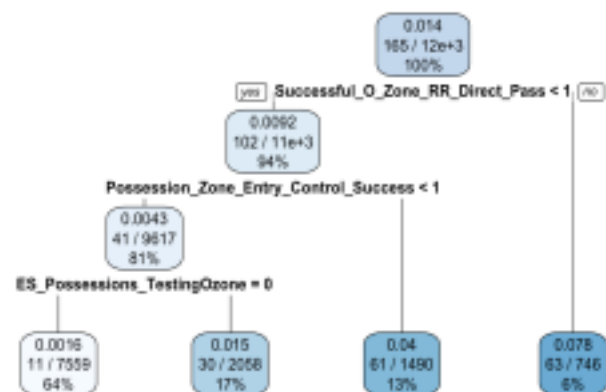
0.014
165 / 12e+3
100%

yes Successful_O_Zone_RR_Direct_Pass < 1 no

0.0092
102 / 11e+3
94%

Possession_Zone_Entry_Control_Success < 1

0.0043
41 / 9617
81%

ES_Possessions_TestingOzone = 0

0.0016
11 / 7559
64%

0.015
30 / 2058
17%

0.04
61 / 1490
13%

0.078
63 / 746
6%